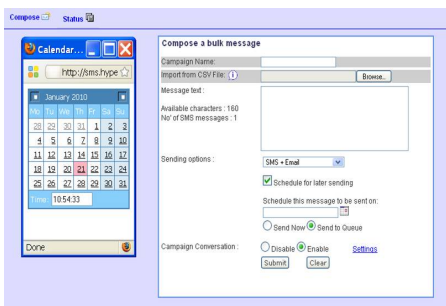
Compose Status

Calendar...

http://sms.hype

January 2010

| Mo | Tu | We | Th | Fr | Sa | Su |
|---|---|---|---|---|---|---|
| 28 | 29 | 30 | 31 | 1 | 2 | 3 |
| 4 | 5 | 6 | 7 | 8 | 9 | 10 |
| 11 | 12 | 13 | 14 | 15 | 16 | 17 |
| 18 | 19 | 20 | 21 | 22 | 23 | 24 |
| 25 | 26 | 27 | 28 | 29 | 30 | 31 |

Time: 10:54:33

Done

Compose a bulk message

Campaign Name:

Import from CSV File:

Browse...

Message text :

Available characters : 160

No' of SMS messages : 1

Sending options :

SMS + Email

Schedule for later sending

Schedule this message to be sent on:

Send Now Send to Queue

Campaign Conversation :

Disable Enable Settings

Submit Clear